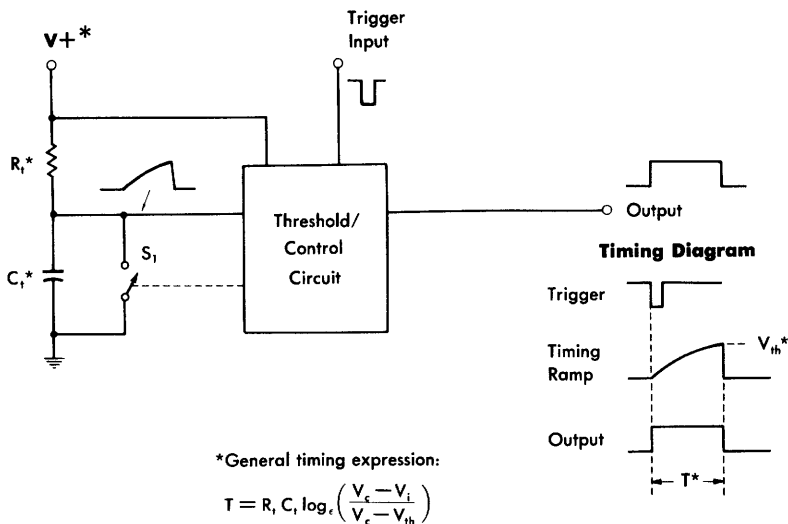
V+*

Trigger Input

$R_t$*

$C_t$*

$S_1$

Threshold/ Control Circuit

Output

Timing Diagram

Trigger

Timing Ramp

$V_{th}$*

Output

T*

*General timing expression:

$T = R_t C_t \log_\epsilon \left( \frac{V_c - V_i}{V_c - V_{th}} \right)$